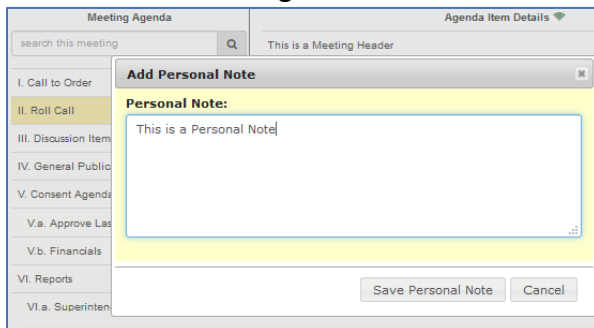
Meeting Agenda

search this meeting

I. Call to Order

II. Roll Call

III. Discussion Item

IV. General Public

V. Consent Agenda

V.a. Approve Las

V.b. Financials

VI. Reports

VI.a. Superinten

Agenda Item Details

This is a Meeting Header

Add Personal Note

Personal Note:

This is a Personal Note

Save Personal Note

Cancel